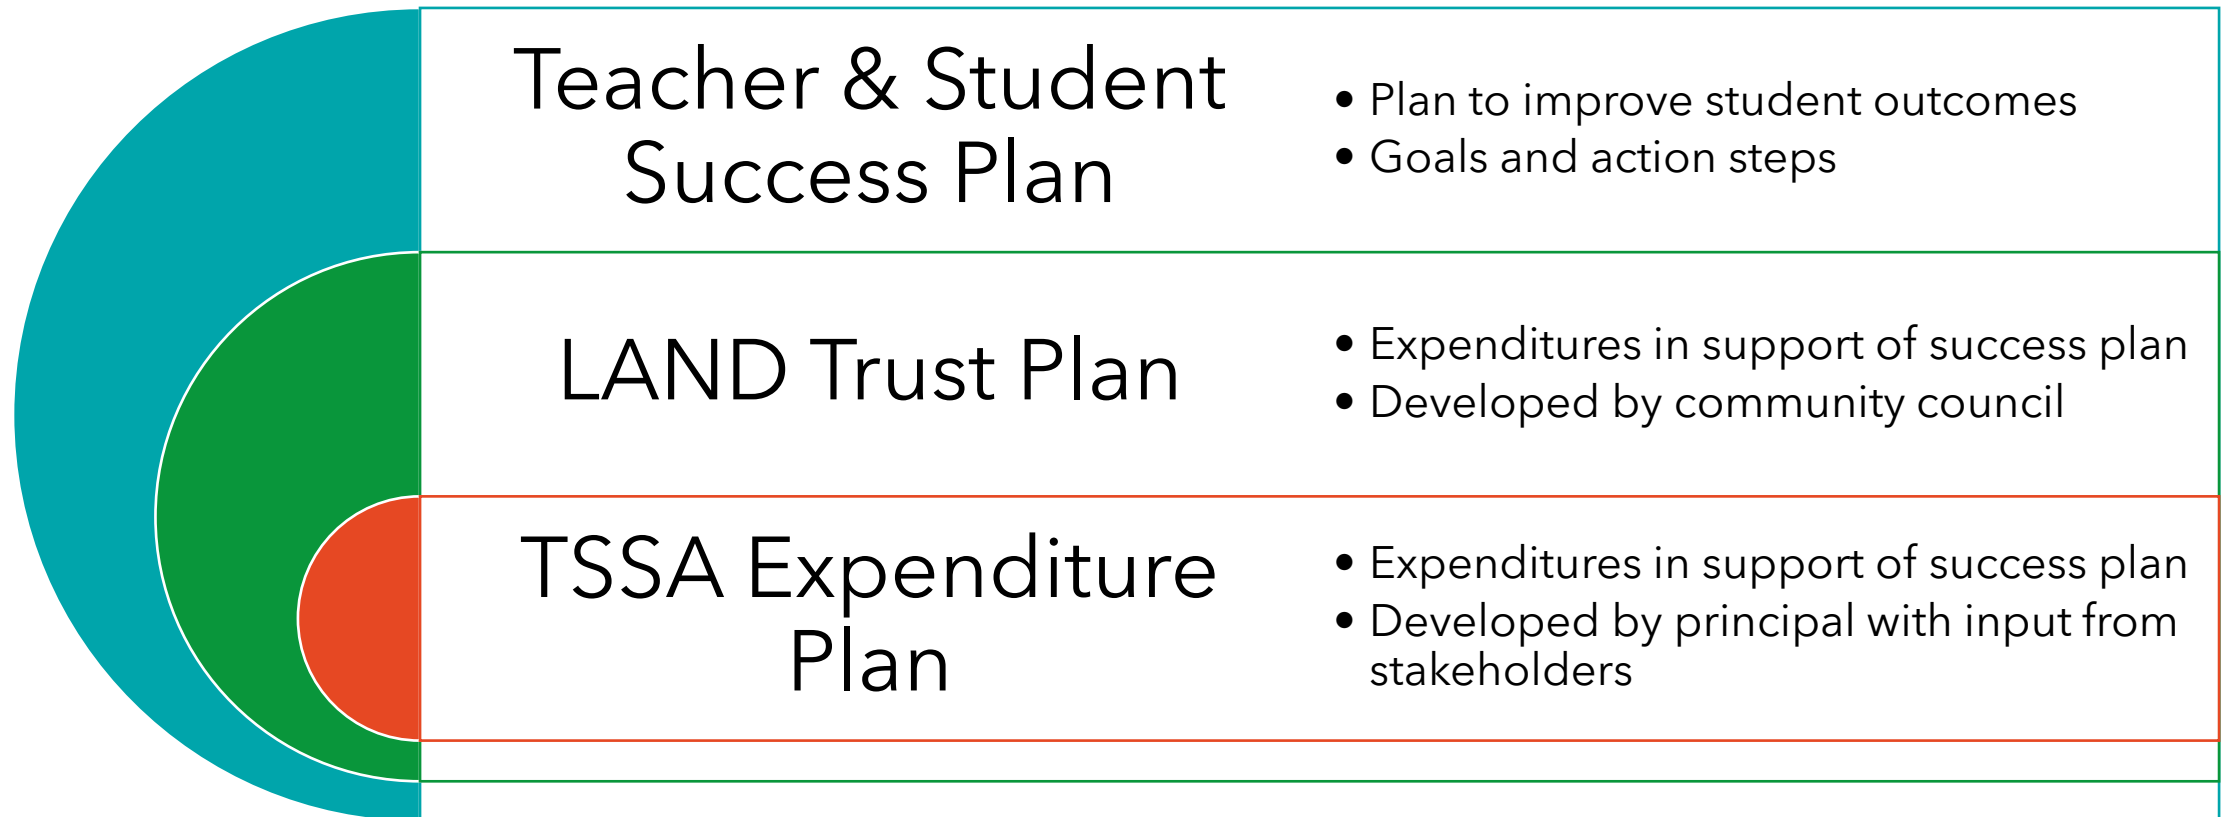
Teacher & Student Success Plan

- Plan to improve student outcomes
- Goals and action steps

LAND Trust Plan

- Expenditures in support of success plan
- Developed by community council

TSSA Expenditure Plan

- Expenditures in support of success plan
- Developed by principal with input from stakeholders